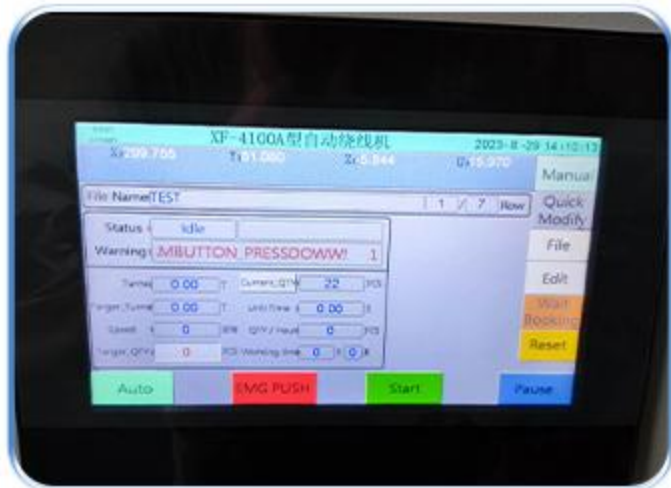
XF-4100A型自动绕线机
2023-8-29 14:10:13
X:299.755
T:1.080
Z:5.844
G:15.070
Manual
File Name TEST
1 / 7 Row
Quick Modify
Status: Idle
Warning: MBUTTON_PRESSDOWN!
1
File
Edit
Turns 0.00 T
Current_QTY 22 PCS
Target_Turns 0.00 T
Unit Time 0.00 S
Speed 0 RPM
QTY/Hour 0 PCS
Target_QTY 0 PCS
Working time 0 H 0 M
Wait Booking
Reset
Auto
EMG PUSH
Start
Pause